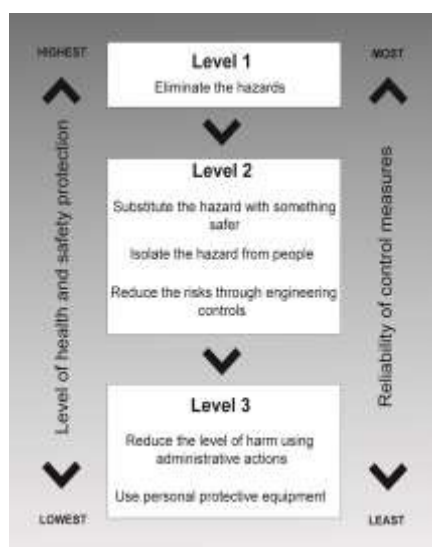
HIGHEST

Level of health and safety protection

LOWEST

Level 1

Eliminate the hazards

Level 2

Substitute the hazard with something safer

Isolate the hazard from people

Reduce the risks through engineering controls

Level 3

Reduce the level of harm using administrative actions

Use personal protective equipment

MOST

Reliability of control measures

LEAST